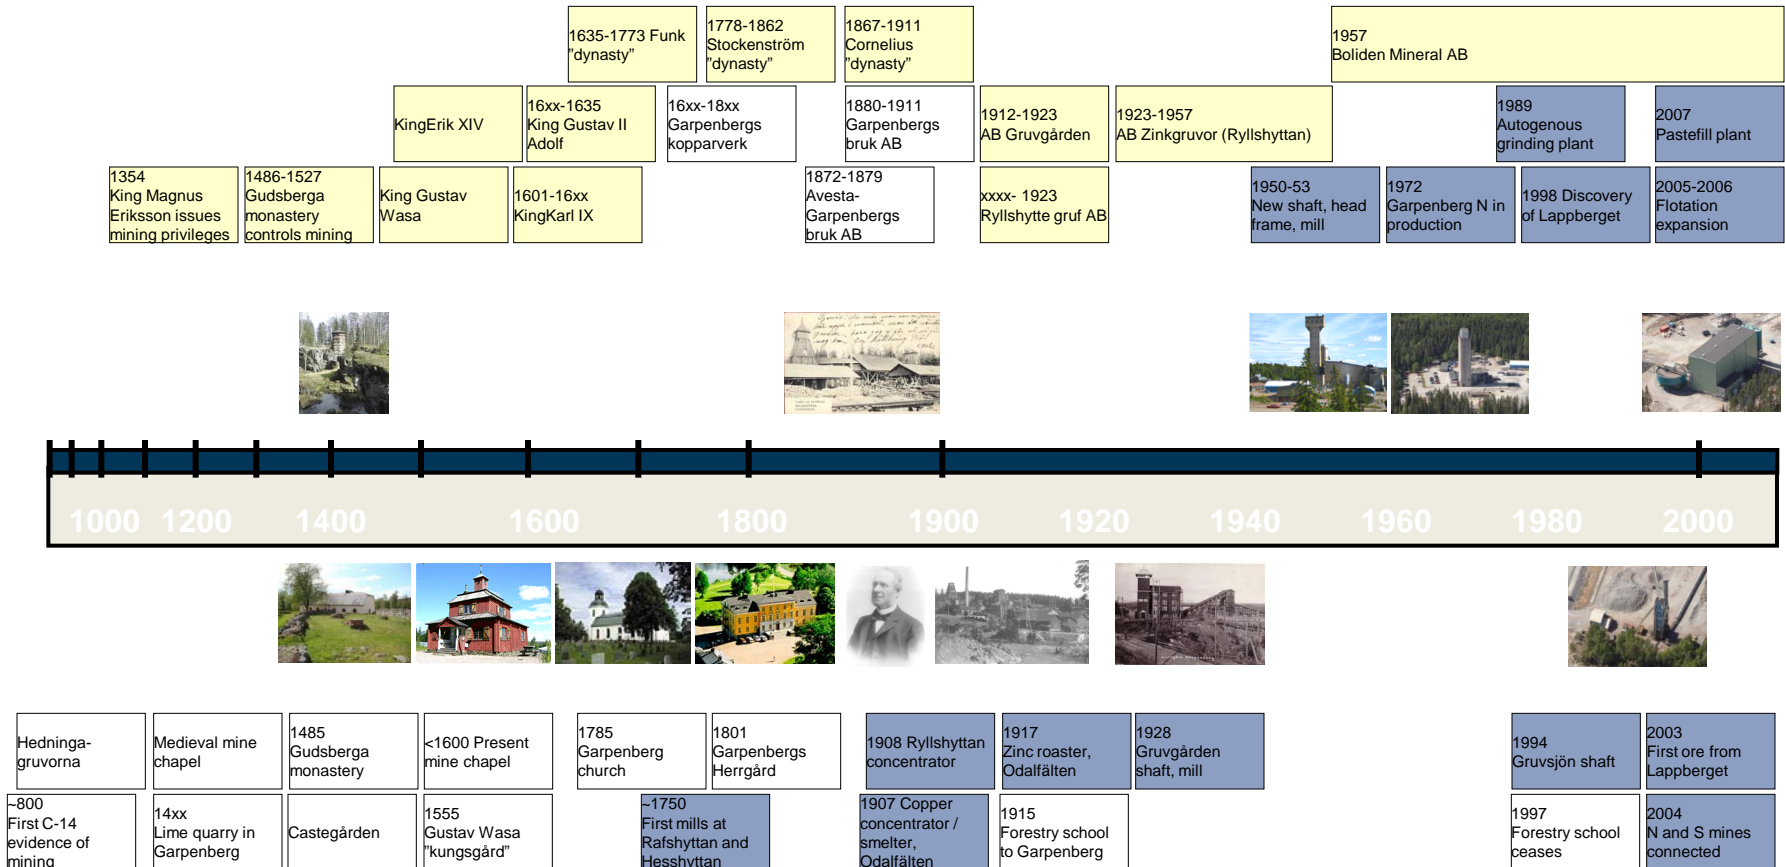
1635-1773 Funk ”dynasty”

1778-1862 Stockenström ”dynasty”

1867-1911 Cornelius ”dynasty”

1957 Boliden Mineral AB

KingErik XIV

16xx-1635 King Gustav II Adolf

16xx-18xx Garpenbergs kopparverk

1880-1911 Garpenbergs bruk AB

1912-1923 AB Gruvgården

1923-1957 AB Zinkgruvor (Ryllshyttan)

1989 Autogenous grinding plant

2007 Pastefill plant

1354 King Magnus Eriksson issues mining privileges

1486-1527 Gudsberga monastery controls mining

King Gustav Wasa

1601-16xx KingKarl IX

1872-1879 Avesta-Garpenbergs bruk AB

xxxx- 1923 Ryllshytte gruf AB

1950-53 New shaft, head frame, mill

1972 Garpenberg N in production

1998 Discovery of Lappberget

2005-2006 Flotation expansion

1000 1200 1400 1600 1800 1900 1920 1940 1960 1980 2000

Hedninga-gruvorna

Medieval mine chapel

1485 Gudsberga monastery

<1600 Present mine chapel

1785 Garpenberg church

1801 Garpenbergs Herrgård

1908 Ryllshyttan concentrator

1917 Zinc roaster, Odalfälten

1928 Gruvgården shaft, mill

1994 Gruvsjön shaft

2003 First ore from Lappberget

~800 First C-14 evidence of mining

14xx Lime quarry in Garpenberg

Castegården

1555 Gustav Wasa ”kungsgård”

~1750 First mills at Rafshyttan and Hesshyttan

1907 Copper concentrator / smelter, Odalfälten

1915 Forestry school to Garpenberg

1997 Forestry school ceases

2004 N and S mines connected